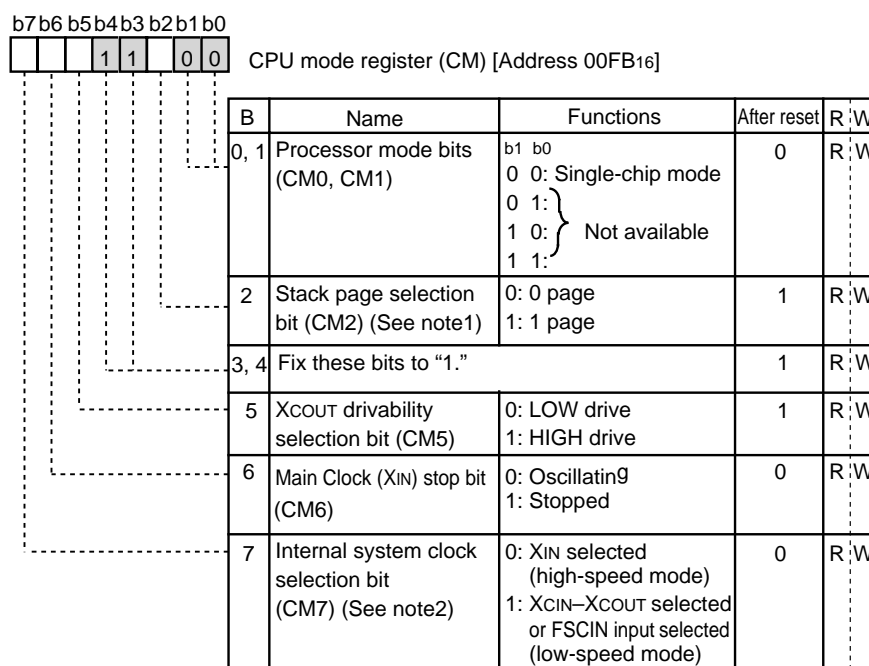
b7 b6 b5 b4 b3 b2 b1 b0

| | | | 1 | 1 | | 0 | 0 |

CPU mode register (CM) [Address 00FB$_{16}$]

| B | Name | Functions | After reset | R | W |
|---|---|---|---|---|---|
| 0, 1 | Processor mode bits (CM0, CM1) | b1 b0<br>0 0: Single-chip mode<br>0 1:<br>1 0: Not available<br>1 1: | 0 | R | W |
| 2 | Stack page selection bit (CM2) (See note1) | 0: 0 page<br>1: 1 page | 1 | R | W |
| 3, 4 | Fix these bits to “1.” | | 1 | R | W |
| 5 | XCOUT drivability selection bit (CM5) | 0: LOW drive<br>1: HIGH drive | 1 | R | W |
| 6 | Main Clock (XIN) stop bit (CM6) | 0: Oscillating<br>1: Stopped | 0 | R | W |
| 7 | Internal system clock selection bit (CM7) (See note2) | 0: XIN selected (high-speed mode)<br>1: XCIN–XCOUT selected or FSCIN input selected (low-speed mode) | 0 | R | W |